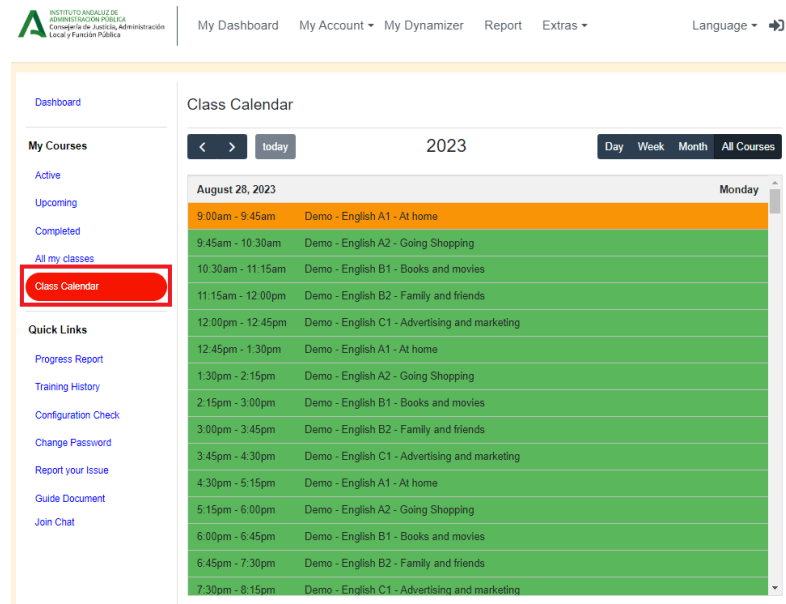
INSTITUTO ANDALUZ DE ADMINISTRACIÓN PÚBLICA
Consejería de Justicia, Administración Local y Función Pública

My Dashboard   My Account ▾   My Dynamizer   Report   Extras ▾   Language ▾

Dashboard

My Courses

Active

Upcoming

Completed

All my classes

Class Calendar

Quick Links

Progress Report

Training History

Configuration Check

Change Password

Report your Issue

Guide Document

Join Chat

Class Calendar

‹ › today   2023   Day Week Month All Courses

August 28, 2023   Monday

| | |
|---|---|
| 9:00am - 9:45am | Demo - English A1 - At home |
| 9:45am - 10:30am | Demo - English A2 - Going Shopping |
| 10:30am - 11:15am | Demo - English B1 - Books and movies |
| 11:15am - 12:00pm | Demo - English B2 - Family and friends |
| 12:00pm - 12:45pm | Demo - English C1 - Advertising and marketing |
| 12:45pm - 1:30pm | Demo - English A1 - At home |
| 1:30pm - 2:15pm | Demo - English A2 - Going Shopping |
| 2:15pm - 3:00pm | Demo - English B1 - Books and movies |
| 3:00pm - 3:45pm | Demo - English B2 - Family and friends |
| 3:45pm - 4:30pm | Demo - English C1 - Advertising and marketing |
| 4:30pm - 5:15pm | Demo - English A1 - At home |
| 5:15pm - 6:00pm | Demo - English A2 - Going Shopping |
| 6:00pm - 6:45pm | Demo - English B1 - Books and movies |
| 6:45pm - 7:30pm | Demo - English B2 - Family and friends |
| 7:30pm - 8:15pm | Demo - English C1 - Advertising and marketing |